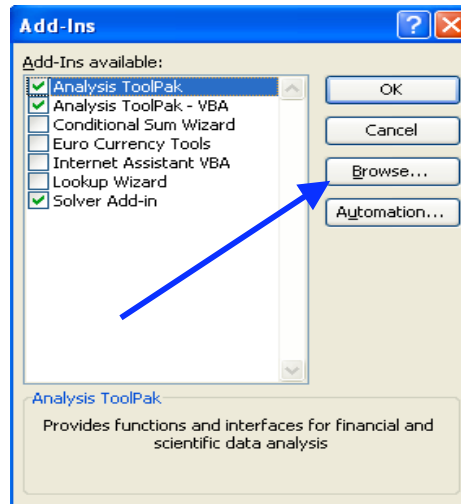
Add-Ins

?

Add-Ins available:

Analysis ToolPak
Analysis ToolPak - VBA
Conditional Sum Wizard
Euro Currency Tools
Internet Assistant VBA
Lookup Wizard
Solver Add-in

OK

Cancel

Browse...

Automation...

Analysis ToolPak

Provides functions and interfaces for financial and scientific data analysis